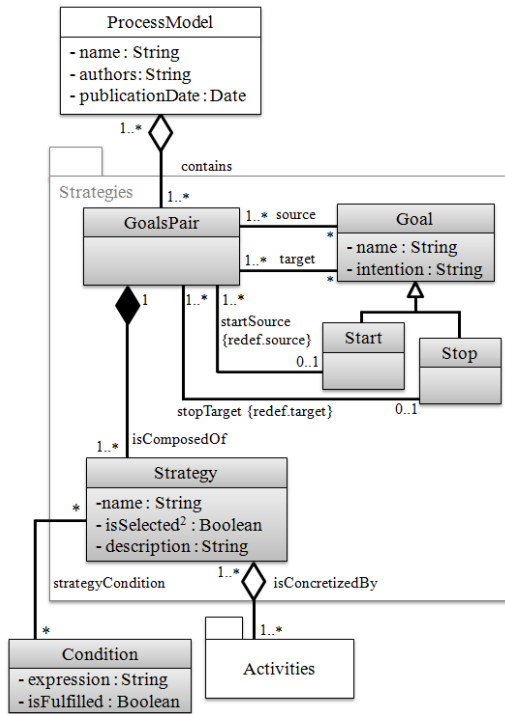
ProcessModel
- name : String
- authors: String
- publicationDate : Date

1..*
contains
1..*

Strategies

GoalsPair

1..* source
*
1..* target
*

Goal
- name : String
- intention : String

1
1..*
1..*
startSource
{redef.source}
0..1

Start

Stop

stopTarget {redef.target}
0..1

1..*
isComposedOf

Strategy
-name : String
- isSelected$^2$ : Boolean
- description : String

*
strategyCondition
1..*
isConcretizedBy

*
1..*

Condition
- expression : String
- isFulfilled : Boolean

Activities